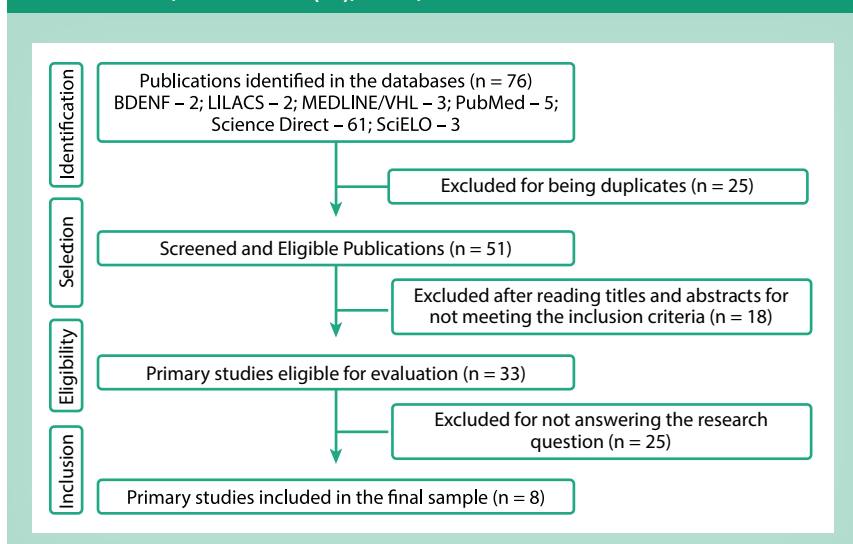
Identification

Publications identified in the databases (n = 76)
BDENF – 2; LILACS – 2; MEDLINE/VHL – 3; PubMed – 5; Science Direct – 61; SciELO – 3

Excluded for being duplicates (n = 25)

Selection

Screened and Eligible Publications (n = 51)

Excluded after reading titles and abstracts for not meeting the inclusion criteria (n = 18)

Eligibility

Primary studies eligible for evaluation (n = 33)

Excluded for not answering the research question (n = 25)

Inclusion

Primary studies included in the final sample (n = 8)